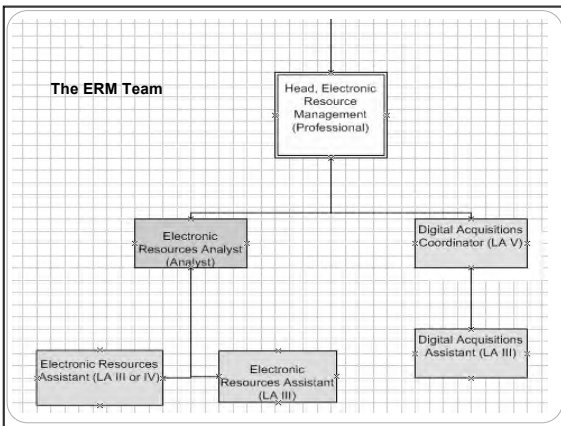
The ERM Team

Head, Electronic Resource Management (Professional)

Electronic Resources Analyst (Analyst)

Digital Acquisitions Coordinator (LA V)

Digital Acquisitions Assistant (LA III)

Electronic Resources Assistant (LA III or IV)

Electronic Resources Assistant (LA III)